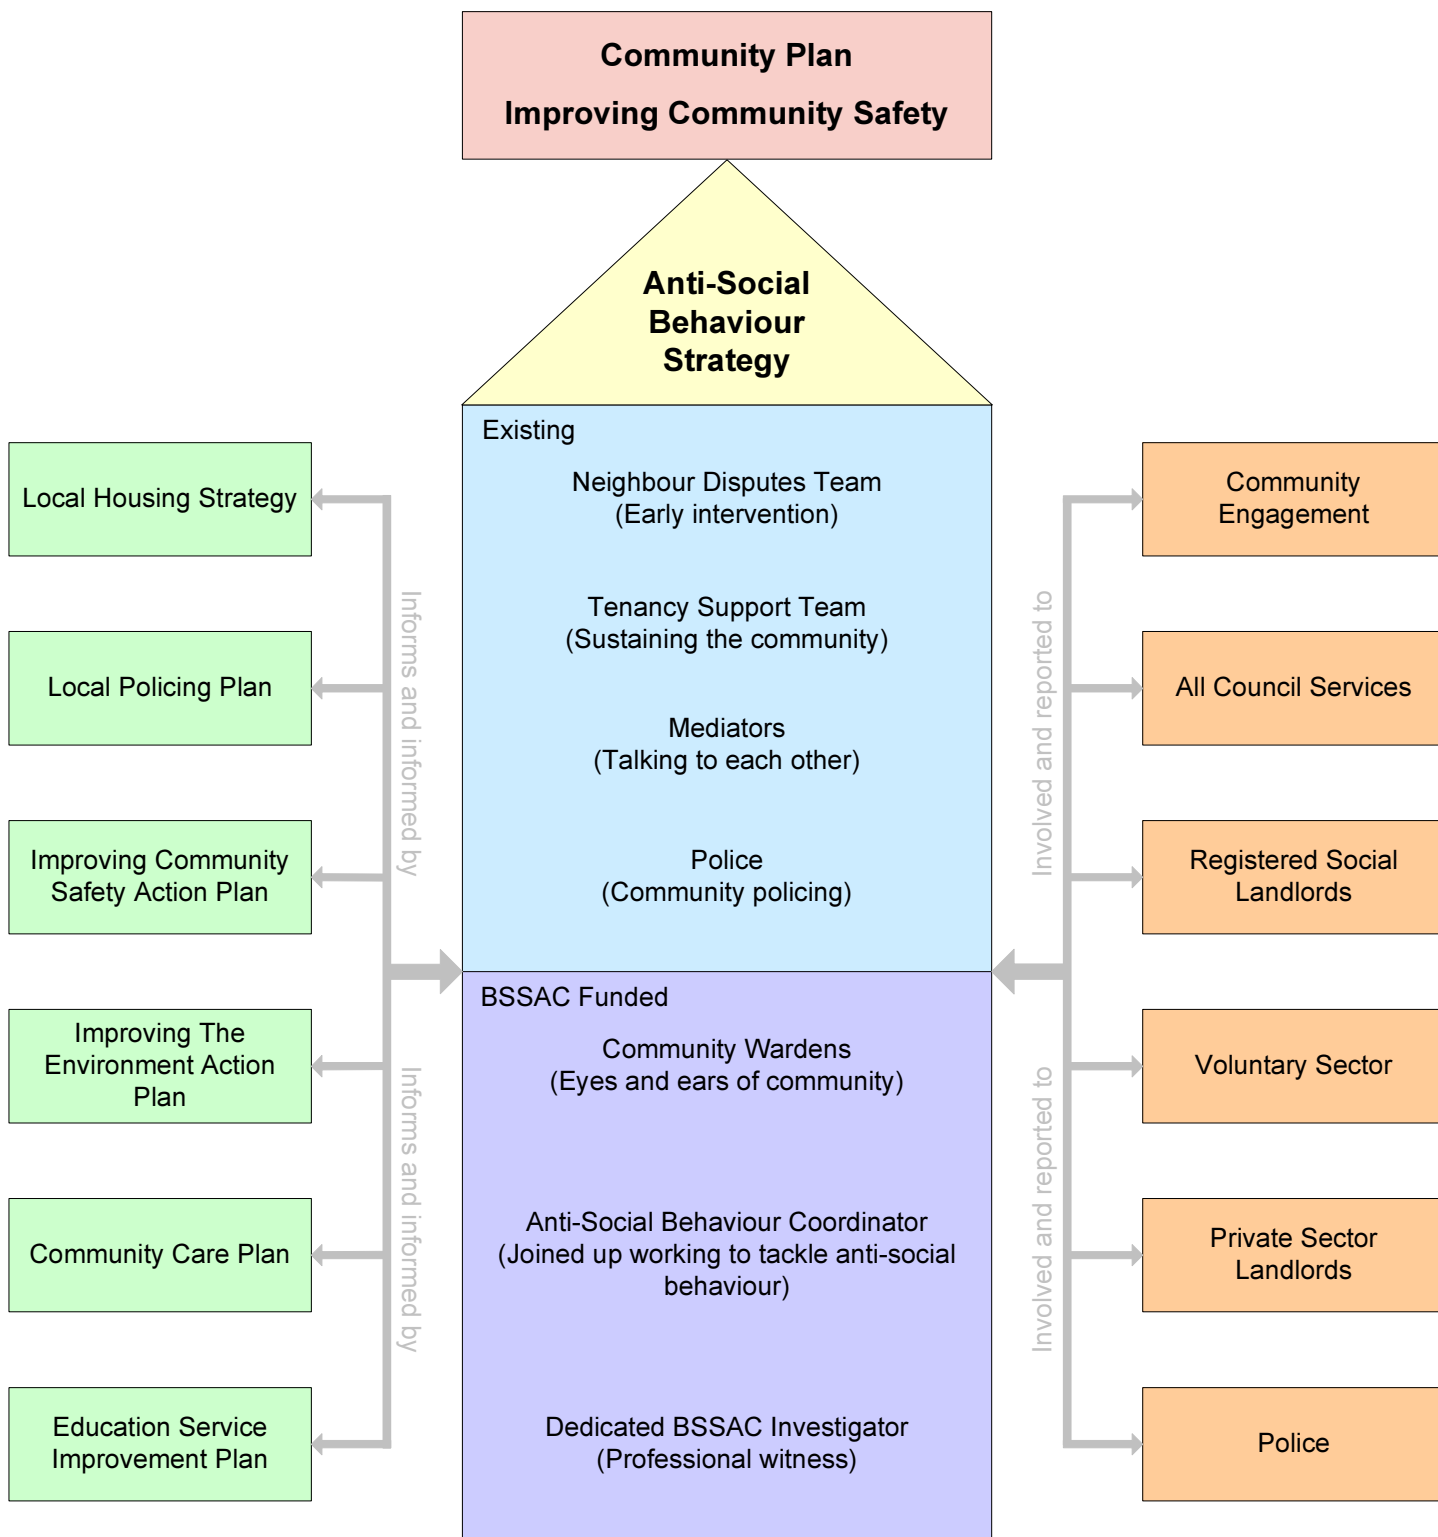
Community Plan
Improving Community Safety

Anti-Social Behaviour Strategy

Existing

Neighbour Disputes Team
(Early intervention)

Tenancy Support Team
(Sustaining the community)

Mediators
(Talking to each other)

Police
(Community policing)

BSSAC Funded

Community Wardens
(Eyes and ears of community)

Anti-Social Behaviour Coordinator
(Joined up working to tackle anti-social behaviour)

Dedicated BSSAC Investigator
(Professional witness)

Local Housing Strategy

Local Policing Plan

Improving Community Safety Action Plan

Improving The Environment Action Plan

Community Care Plan

Education Service Improvement Plan

Informs and informed by

Informs and informed by

Community Engagement

All Council Services

Registered Social Landlords

Voluntary Sector

Private Sector Landlords

Police

Involved and reported to

Involved and reported to